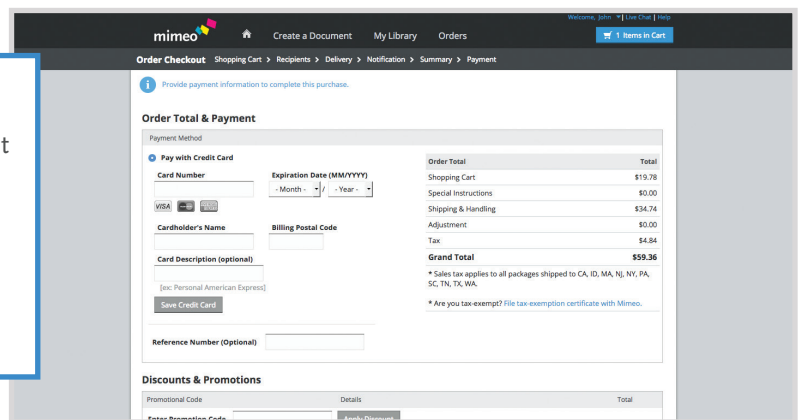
t

mimeo

Create a Document My Library Orders

Welcome, John | Live Chat | Help

1 Items in Cart

Order Checkout Shopping Cart > Recipients > Delivery > Notification > Summary > Payment

Provide payment information to complete this purchase.

Order Total & Payment

Payment Method

Pay with Credit Card

Card Number

Expiration Date (MM/YYYY)

- Month - / - Year -

VISA

Cardholder's Name

Billing Postal Code

Card Description (optional)

[ex: Personal American Express]

Save Credit Card

Reference Number (Optional)

| Order Total | Total |
|---|---|
| Shopping Cart | $19.78 |
| Special Instructions | $0.00 |
| Shipping & Handling | $34.74 |
| Adjustment | $0.00 |
| Tax | $4.84 |
| Grand Total | $59.36 |

* Sales tax applies to all packages shipped to CA, ID, MA, NJ, NY, PA, SC, TN, TX, WA.

* Are you tax-exempt? File tax-exemption certificate with Mimeo.

Discounts & Promotions

| Promotional Code | Details | Total |
|---|---|---|

Enter Promotion Code

Apply Discount